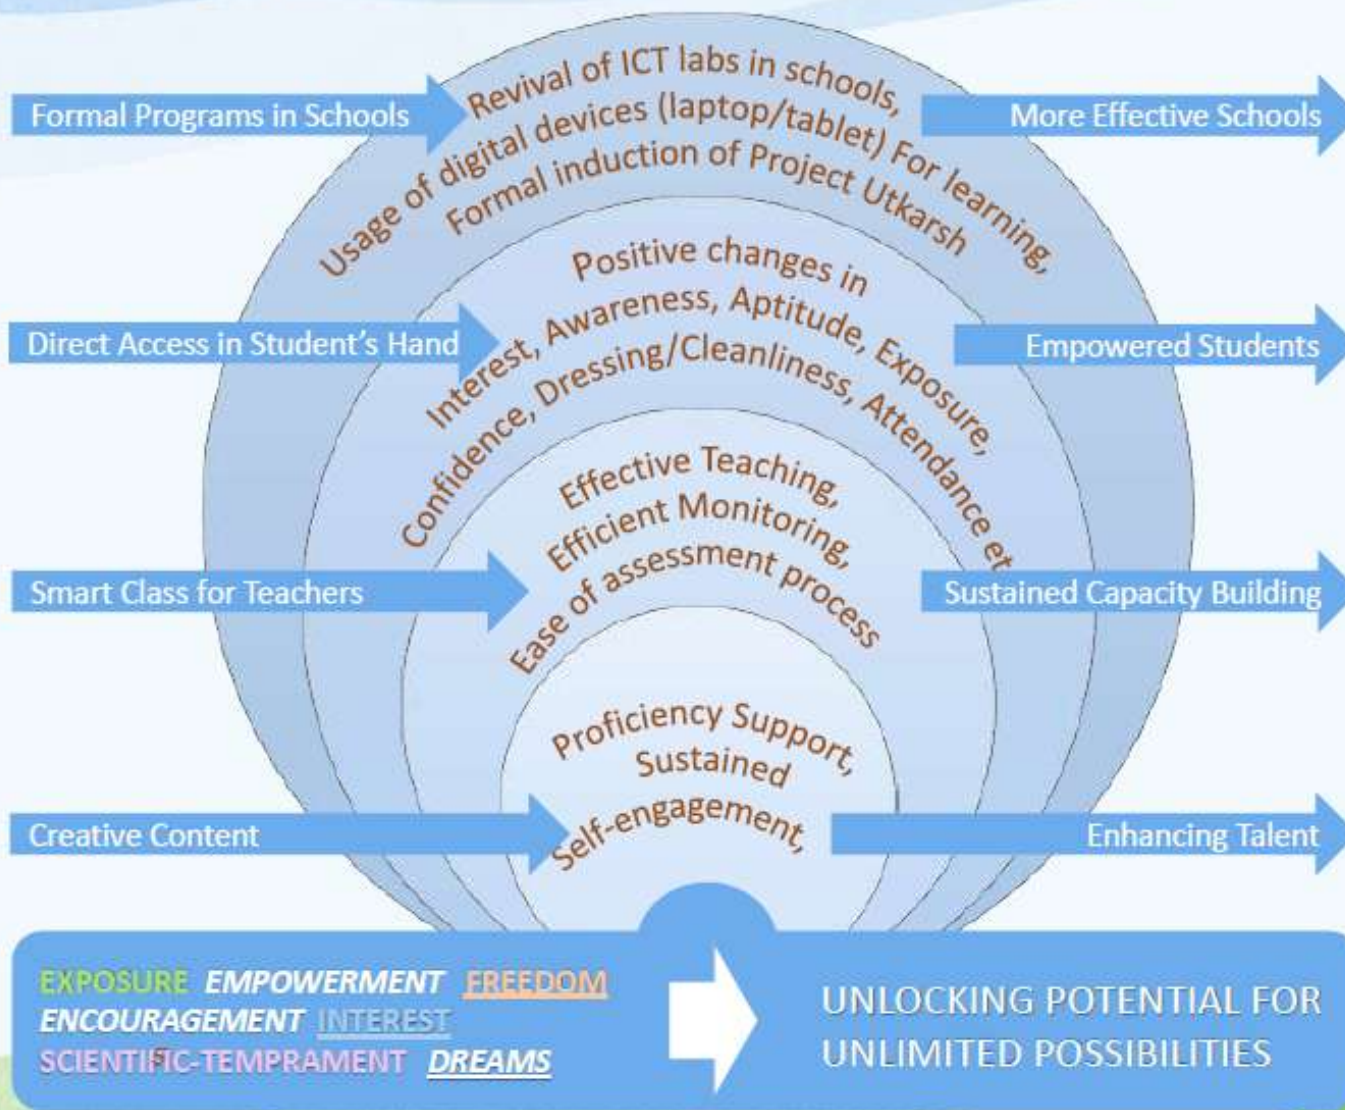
Formal Programs in Schools

Revival of ICT labs in schools, Usage of digital devices (laptop/tablet) For learning, Formal induction of Project Utkarsh

More Effective Schools

Direct Access in Student's Hand

Positive changes in Interest, Awareness, Aptitude, Exposure, Confidence, Dressing/Cleanliness, Attendance et

Empowered Students

Smart Class for Teachers

Effective Teaching, Efficient Monitoring, Ease of assessment process

Sustained Capacity Building

Creative Content

Proficiency Support, Sustained Self-engagement,

Enhancing Talent

EXPOSURE EMPOWERMENT FREEDOM ENCOURAGEMENT INTEREST SCIENTIFIC-TEMPRAMENT DREAMS

UNLOCKING POTENTIAL FOR UNLIMITED POSSIBILITIES